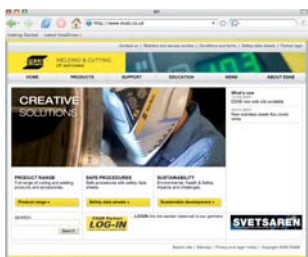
http://www.esab.co.uk

Getting Started   Latest Headlines

ESAB

WELDING & CUTTING

HOME   PRODUCTS   SUPPORT   EDUCATION   NEWS   ABOUT ESAB

CREATIVE SOLUTIONS

What's new

PRODUCT RANGE

SAFE PROCEDURES

SUSTAINABILITY

Product range »

Safety data sheets »

Sustainable development »

Search

ESAB Partner LOG-IN

SVETSAREN